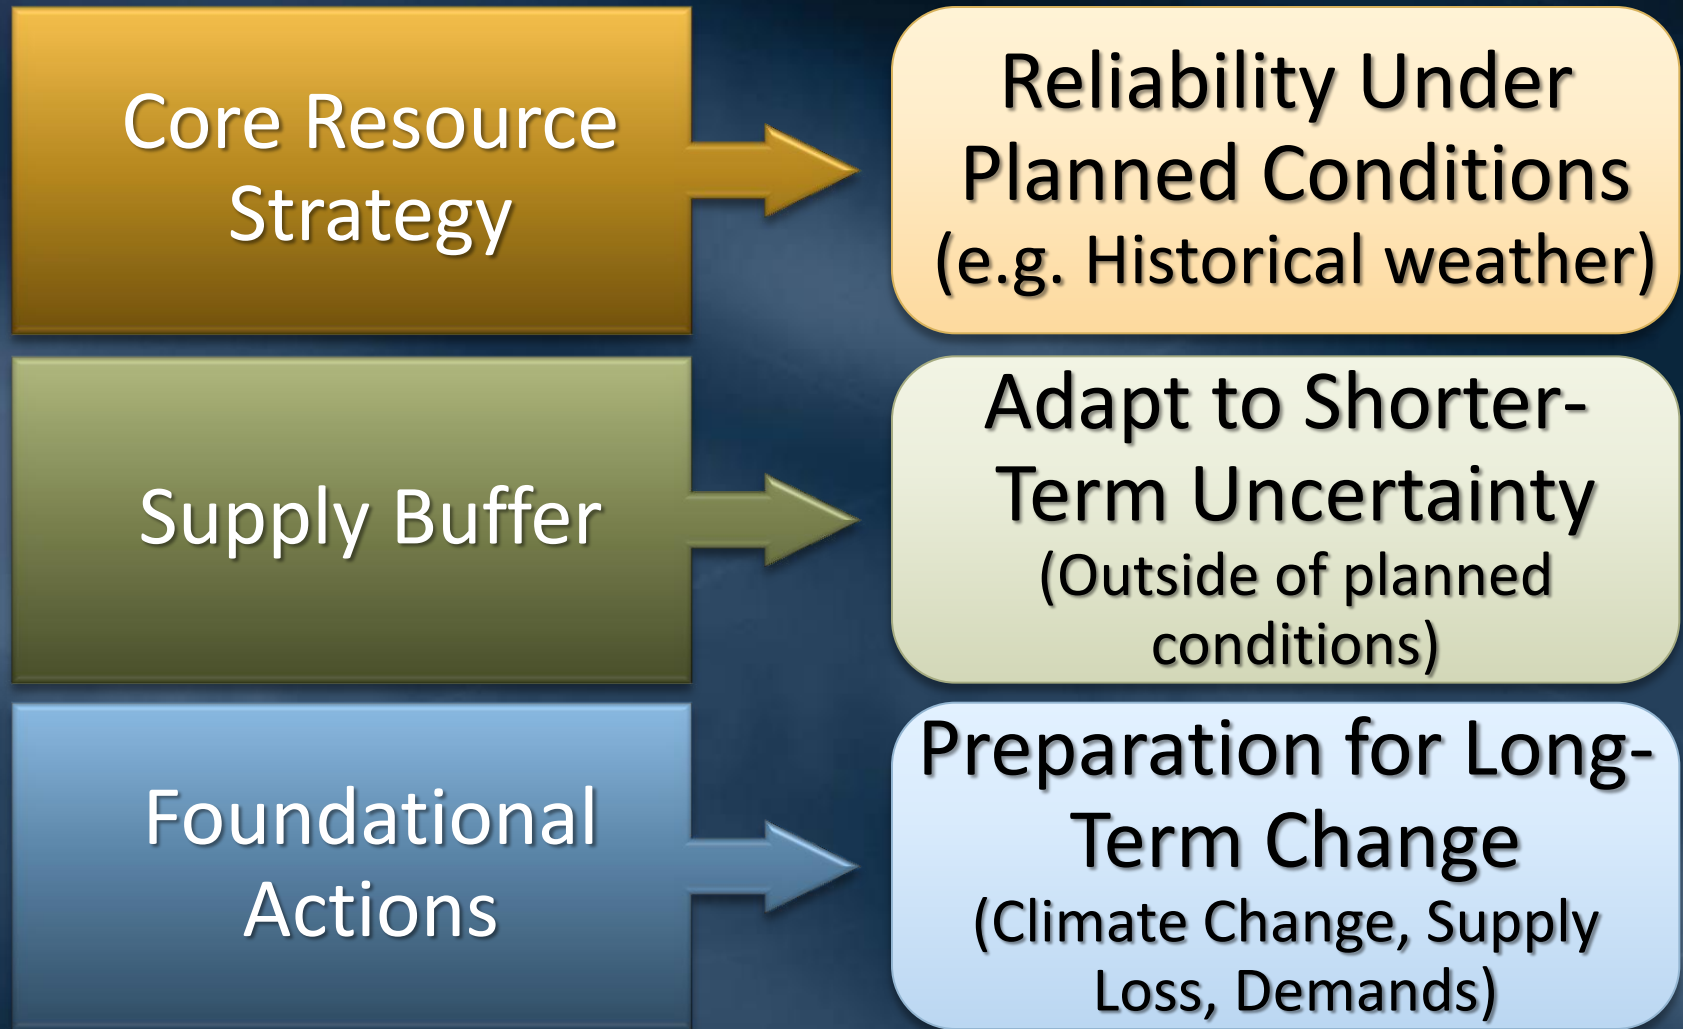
Core Resource Strategy

Reliability Under Planned Conditions (e.g. Historical weather)

Supply Buffer

Adapt to Shorter-Term Uncertainty (Outside of planned conditions)

Foundational Actions

Preparation for Long-Term Change (Climate Change, Supply Loss, Demands)